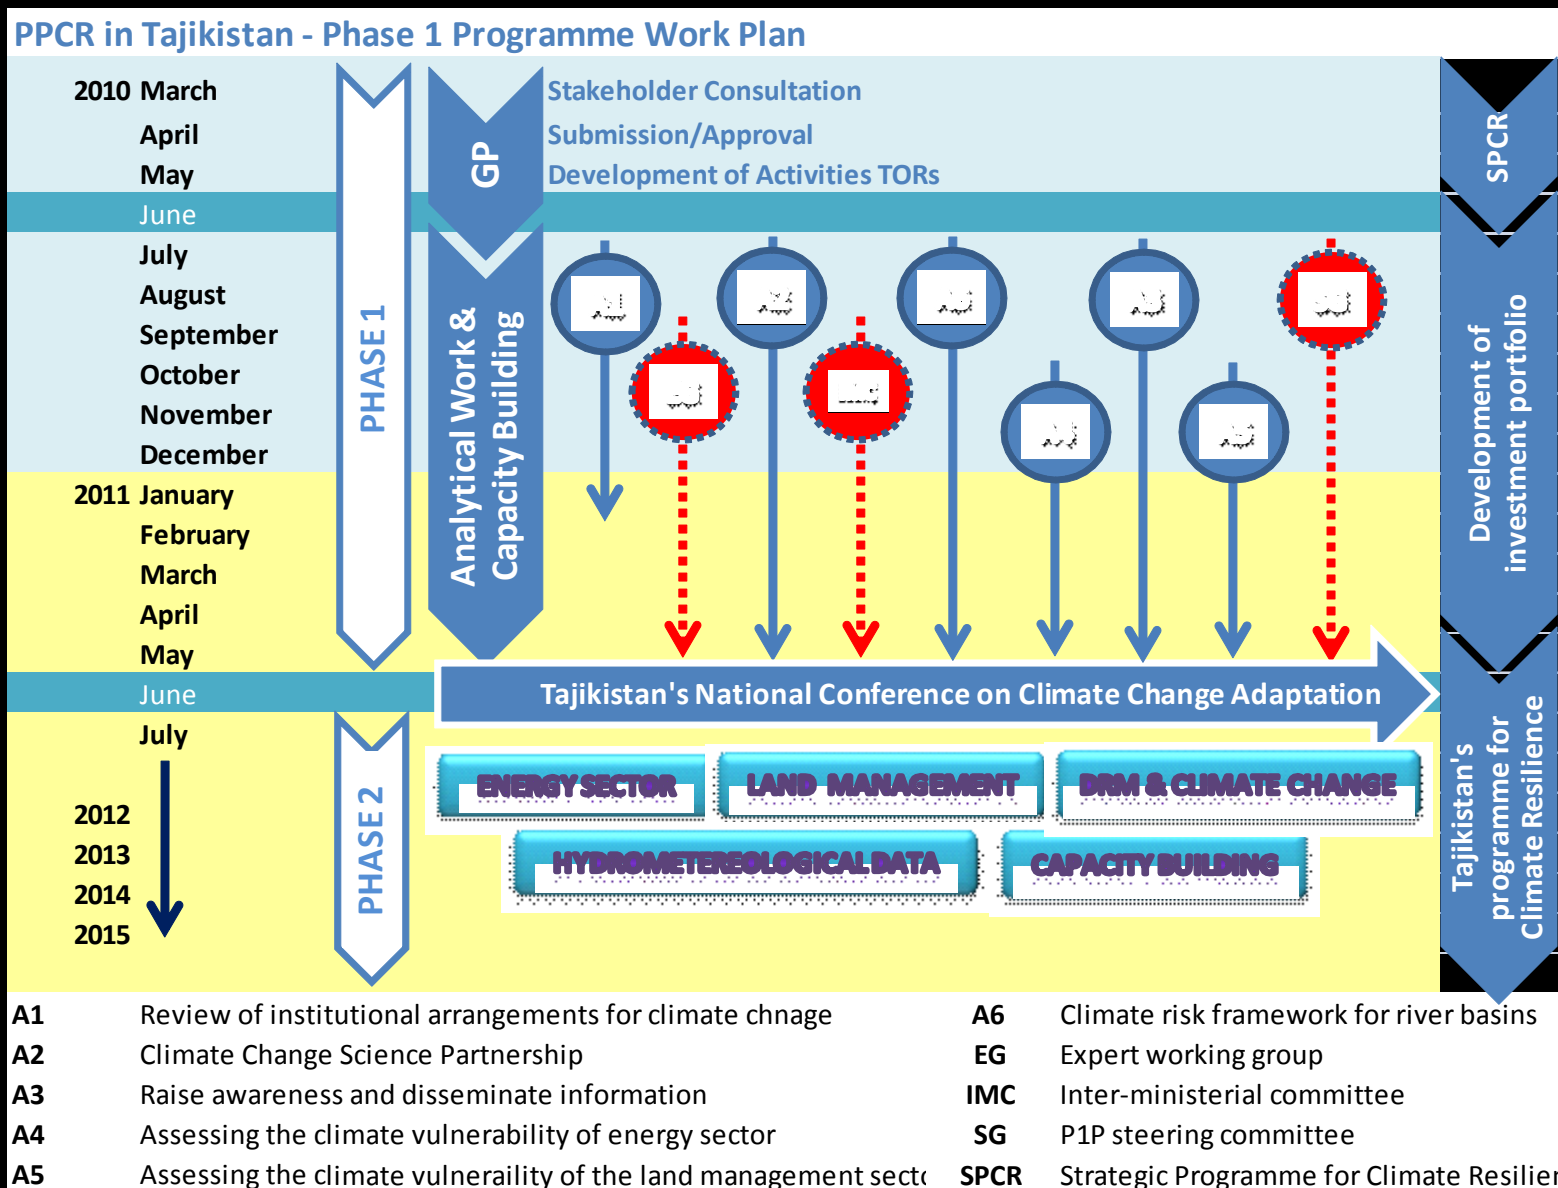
PPCR in Tajikistan - Phase 1 Programme Work Plan

2010 March
April
May
June
July
August
September
October
November
December
2011 January
February
March
April
May
June
July
2012
2013
2014
2015

PHASE 1

PHASE 2

GP

Analytical Work & Capacity Building

Stakeholder Consultation
Submission/Approval
Development of Activities TORs

SPCR

Development of investment portfolio

Tajikistan's programme for Climate Resilience

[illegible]
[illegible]
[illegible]
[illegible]
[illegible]
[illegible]
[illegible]
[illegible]
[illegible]

Tajikistan's National Conference on Climate Change Adaptation

ENERGY SECTOR
LAND MANAGEMENT
DRM & CLIMATE CHANGE
HYDROMETEREOLOGICAL DATA
CAPACITY BUILDING

| | | | |
|---|---|---|---|
| A1 | Review of institutional arrangements for climate chnage | A6 | Climate risk framework for river basins |
| A2 | Climate Change Science Partnership | EG | Expert working group |
| A3 | Raise awareness and disseminate information | IMC | Inter-ministerial committee |
| A4 | Assessing the climate vulnerability of energy sector | SG | P1P steering committee |
| A5 | Assessing the climate vulneraility of the land management sect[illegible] | SPCR | Strategic Programme for Climate Resilie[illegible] |